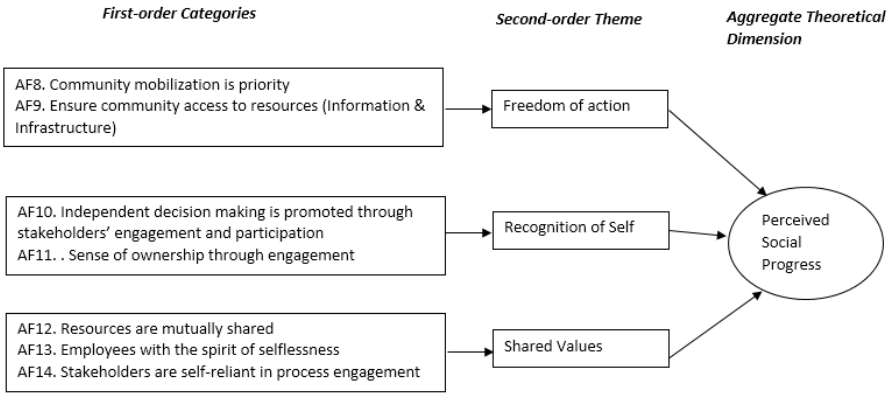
First-order Categories

Second-order Theme

Aggregate Theoretical Dimension

AF8. Community mobilization is priority
AF9. Ensure community access to resources (Information & Infrastructure)

Freedom of action

AF10. Independent decision making is promoted through stakeholders' engagement and participation
AF11. . Sense of ownership through engagement

Recognition of Self

Perceived Social Progress

AF12. Resources are mutually shared
AF13. Employees with the spirit of selflessness
AF14. Stakeholders are self-reliant in process engagement

Shared Values